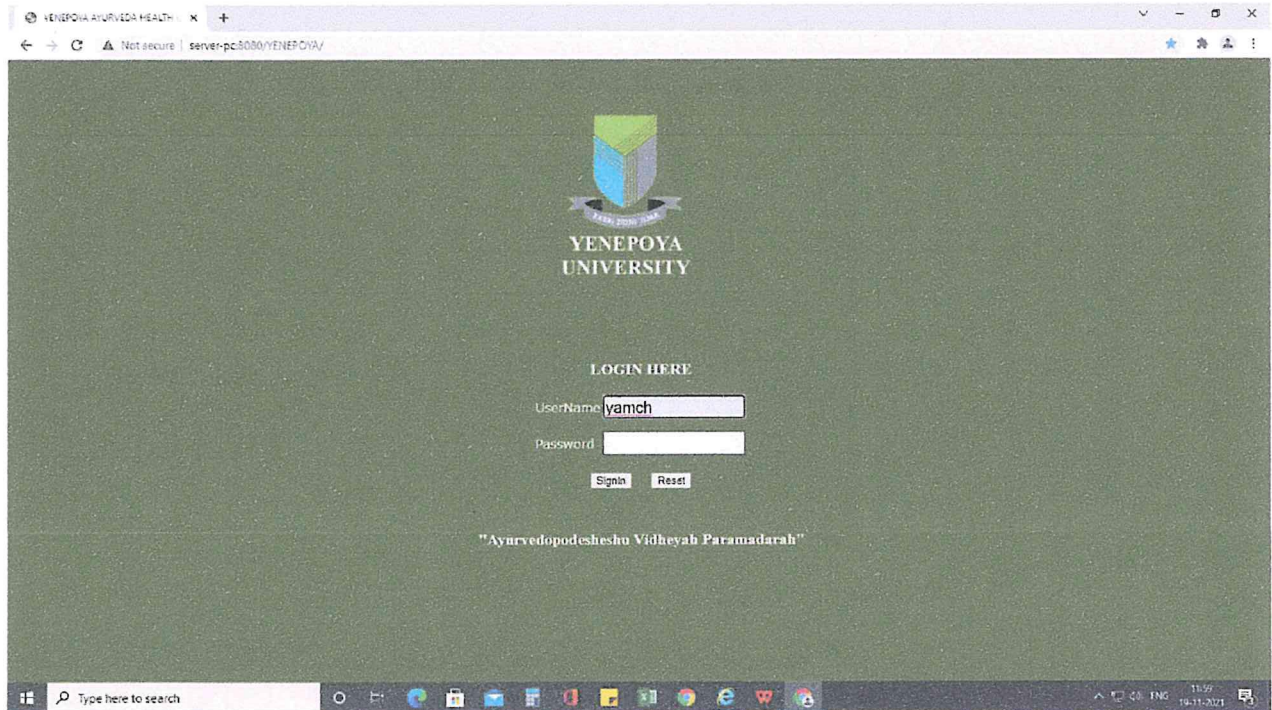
YENEPOYA AYURVEDA HEALTH ×  +

Not secure | server-pc:8080/YENEPOYA/

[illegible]

YENEPOYA
UNIVERSITY

LOGIN HERE

UserName yamch

Password

Signin  Reset

"Ayurvedopodesheshu Vidheyah Paramadarah"

Type here to search

ENG 11:59 19-11-2021